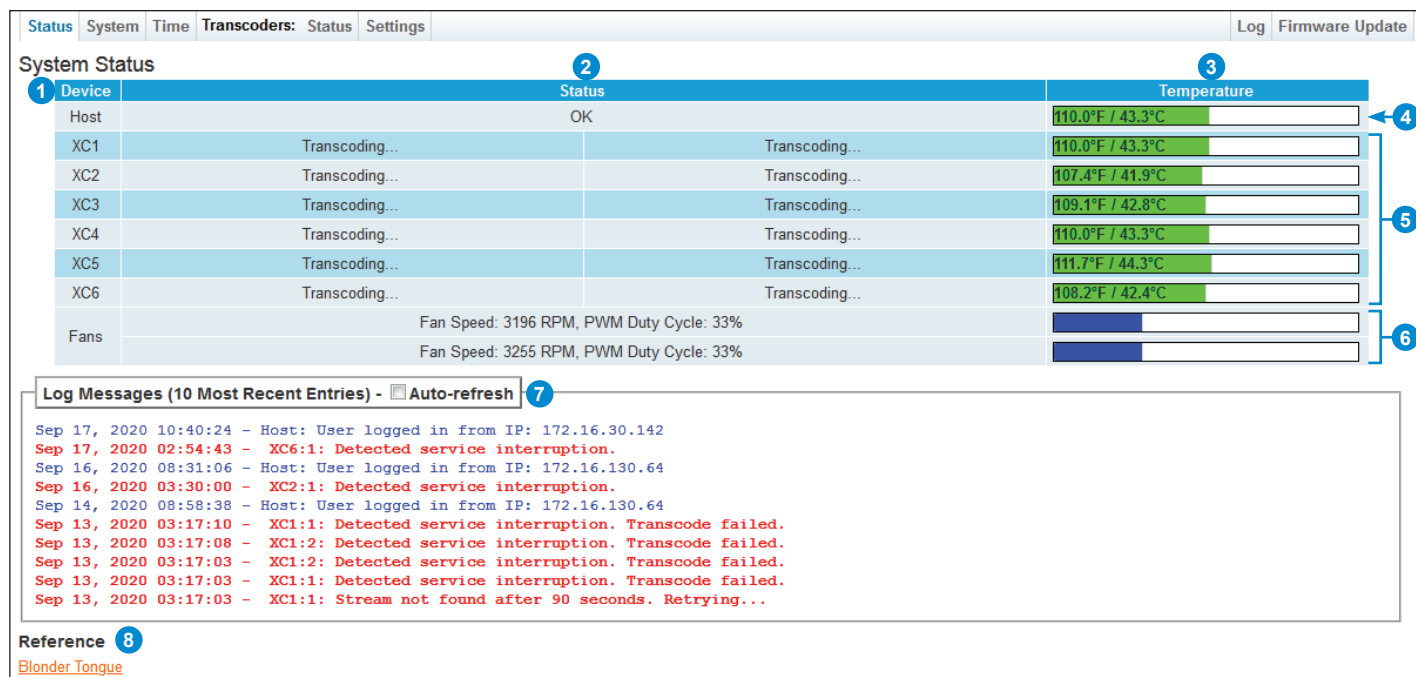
Status | System | Time | Transcoders: Status | Settings | Log | Firmware Update

System Status

2 3

1

| Device | Status | | Temperature |
|---|---|---|---|
| Host | OK | | 110.0°F / 43.3°C |
| XC1 | Transcoding... | Transcoding... | 110.0°F / 43.3°C |
| XC2 | Transcoding... | Transcoding... | 107.4°F / 41.9°C |
| XC3 | Transcoding... | Transcoding... | 109.1°F / 42.8°C |
| XC4 | Transcoding... | Transcoding... | 110.0°F / 43.3°C |
| XC5 | Transcoding... | Transcoding... | 111.7°F / 44.3°C |
| XC6 | Transcoding... | Transcoding... | 108.2°F / 42.4°C |
| Fans | Fan Speed: 3196 RPM, PWM Duty Cycle: 33% | | |
| | Fan Speed: 3255 RPM, PWM Duty Cycle: 33% | | |

4

5

6

Log Messages (10 Most Recent Entries) - Auto-refresh 7

Sep 17, 2020 10:40:24 - Host: User logged in from IP: 172.16.30.142
Sep 17, 2020 02:54:43 - XC6:1: Detected service interruption.
Sep 16, 2020 08:31:06 - Host: User logged in from IP: 172.16.130.64
Sep 16, 2020 03:30:00 - XC2:1: Detected service interruption.
Sep 14, 2020 08:58:38 - Host: User logged in from IP: 172.16.130.64
Sep 13, 2020 03:17:10 - XC1:1: Detected service interruption. Transcode failed.
Sep 13, 2020 03:17:08 - XC1:2: Detected service interruption. Transcode failed.
Sep 13, 2020 03:17:03 - XC1:2: Detected service interruption. Transcode failed.
Sep 13, 2020 03:17:03 - XC1:1: Detected service interruption. Transcode failed.
Sep 13, 2020 03:17:03 - XC1:1: Stream not found after 90 seconds. Retrying...

Reference 8

Blonder Tongue